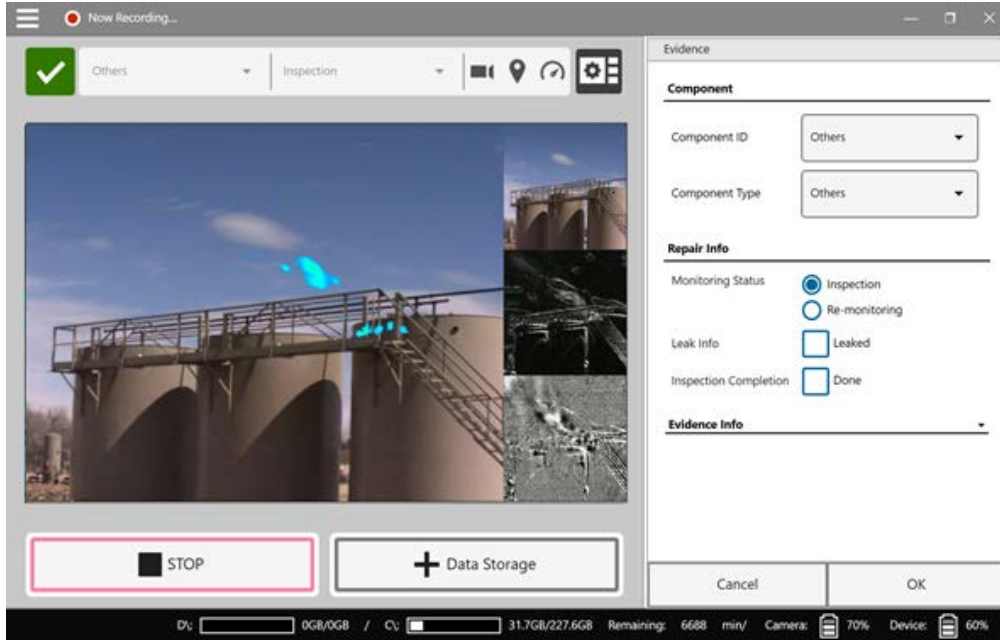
Now Recording...

Others

Inspection

Evidence

Component

Component ID

Others

Component Type

Others

Repair Info

Monitoring Status

Inspection

Re-monitoring

Leak Info

Leaked

Inspection Completion

Done

Evidence Info

STOP

Data Storage

Cancel

OK

D:\ 0GB/0GB / C:\ 31.7GB/227.6GB Remaining: 6688 min/ Camera: 70% Device: 60%